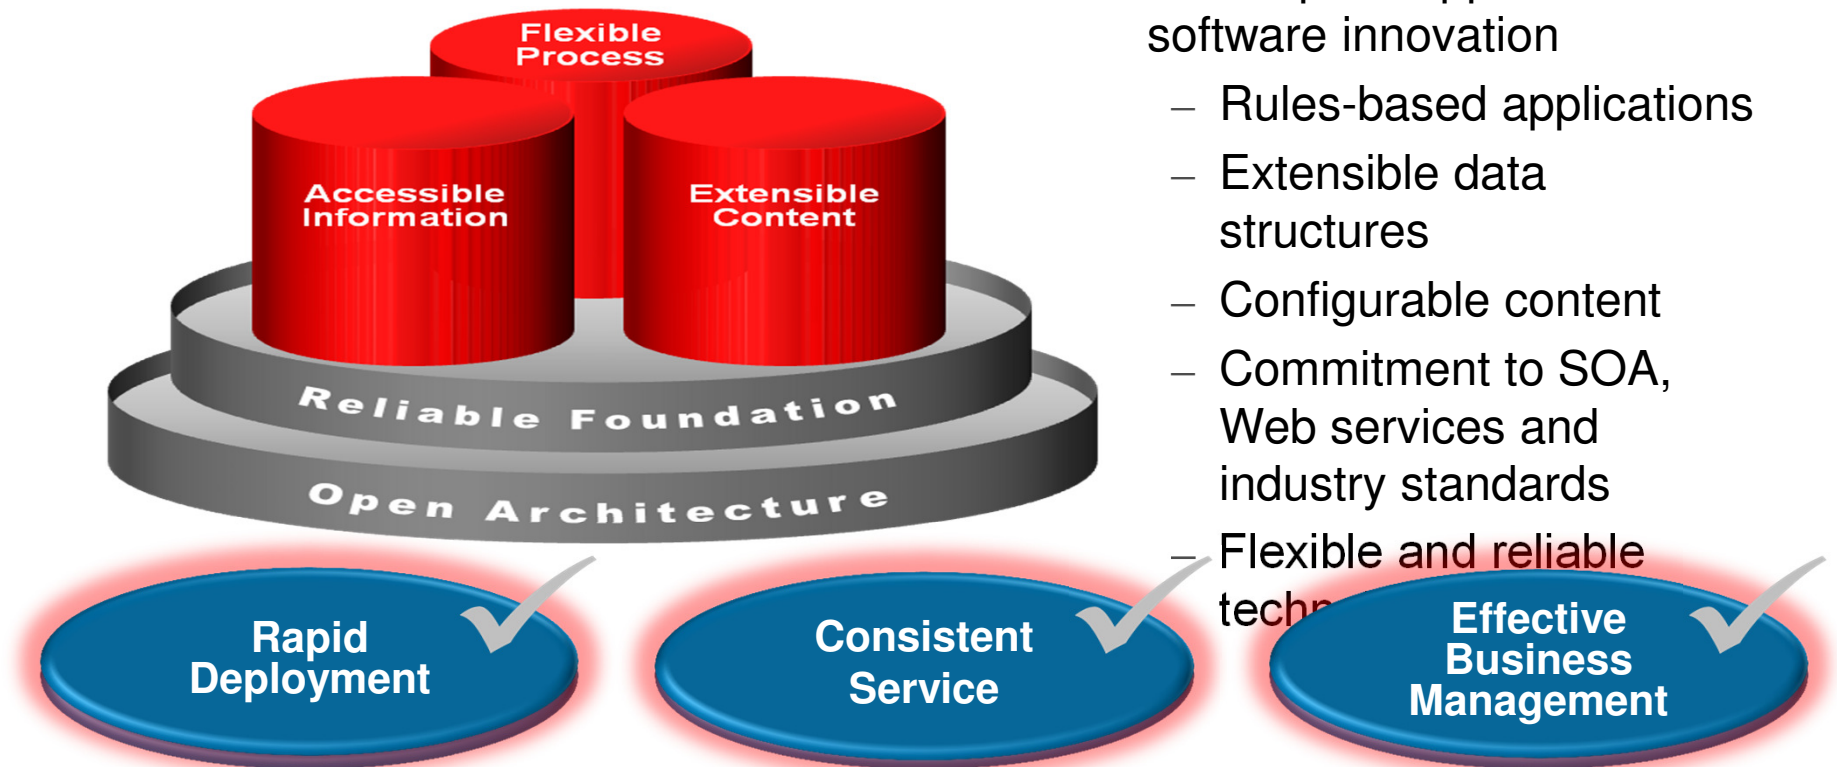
Flexible Process

Accessible Information

Extensible Content

Reliable Foundation

Open Architecture

software innovation

– Rules-based applications

– Extensible data structures

– Configurable content

– Commitment to SOA, Web services and industry standards

– Flexible and reliable techn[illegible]

Rapid Deployment

Consistent Service

Effective Business Management